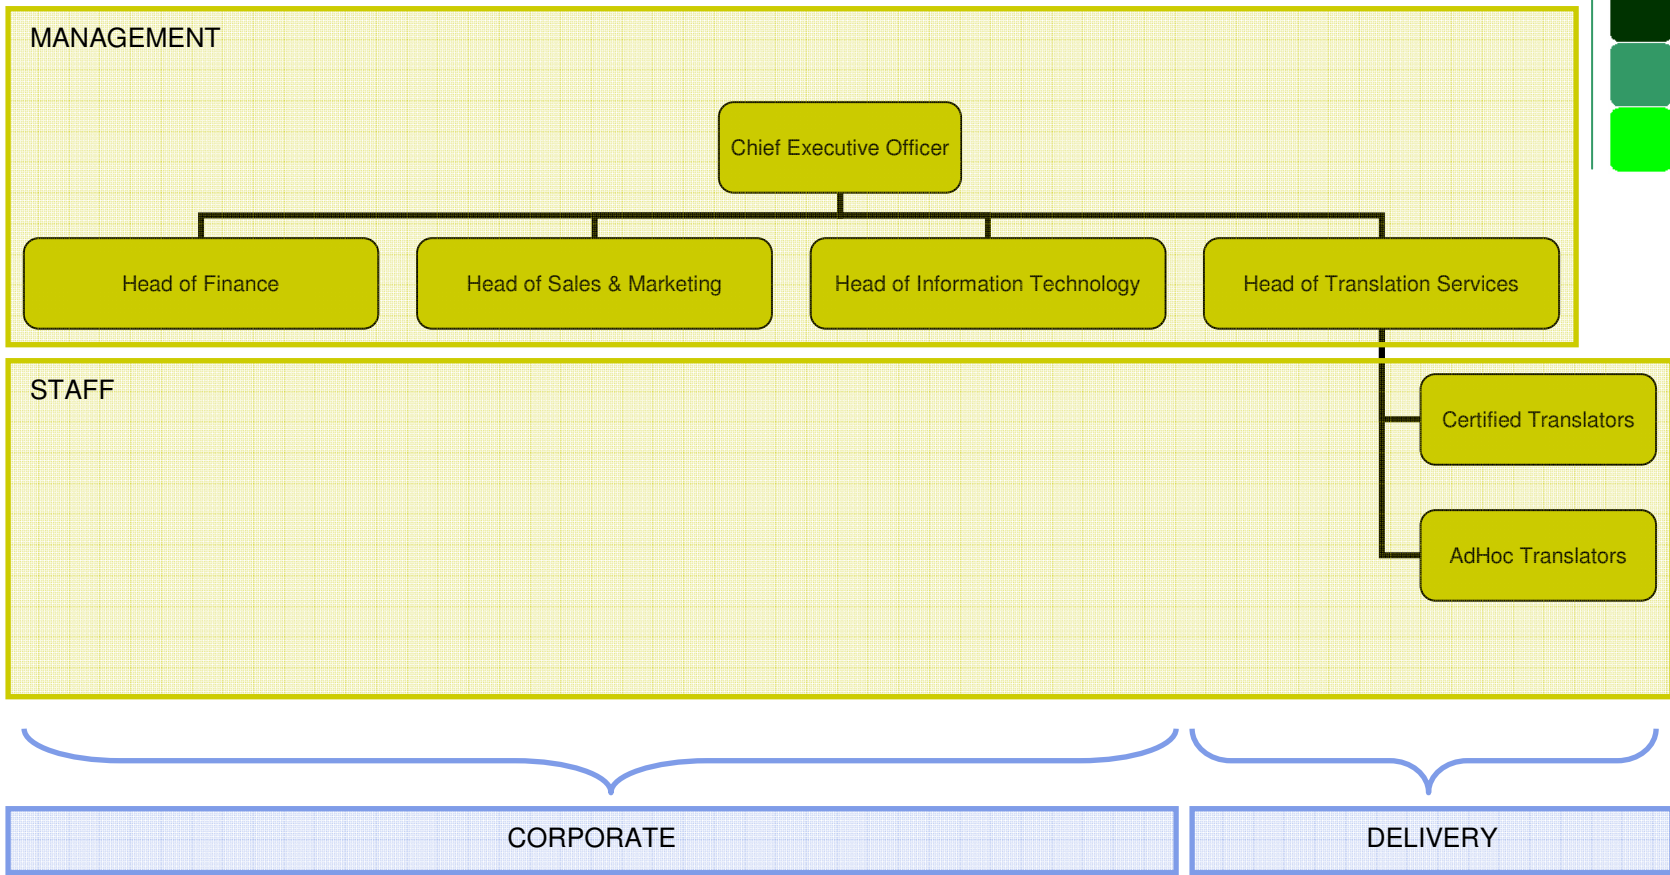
MANAGEMENT

Chief Executive Officer

Head of Finance

Head of Sales & Marketing

Head of Information Technology

Head of Translation Services

STAFF

Certified Translators

AdHoc Translators

CORPORATE

DELIVERY